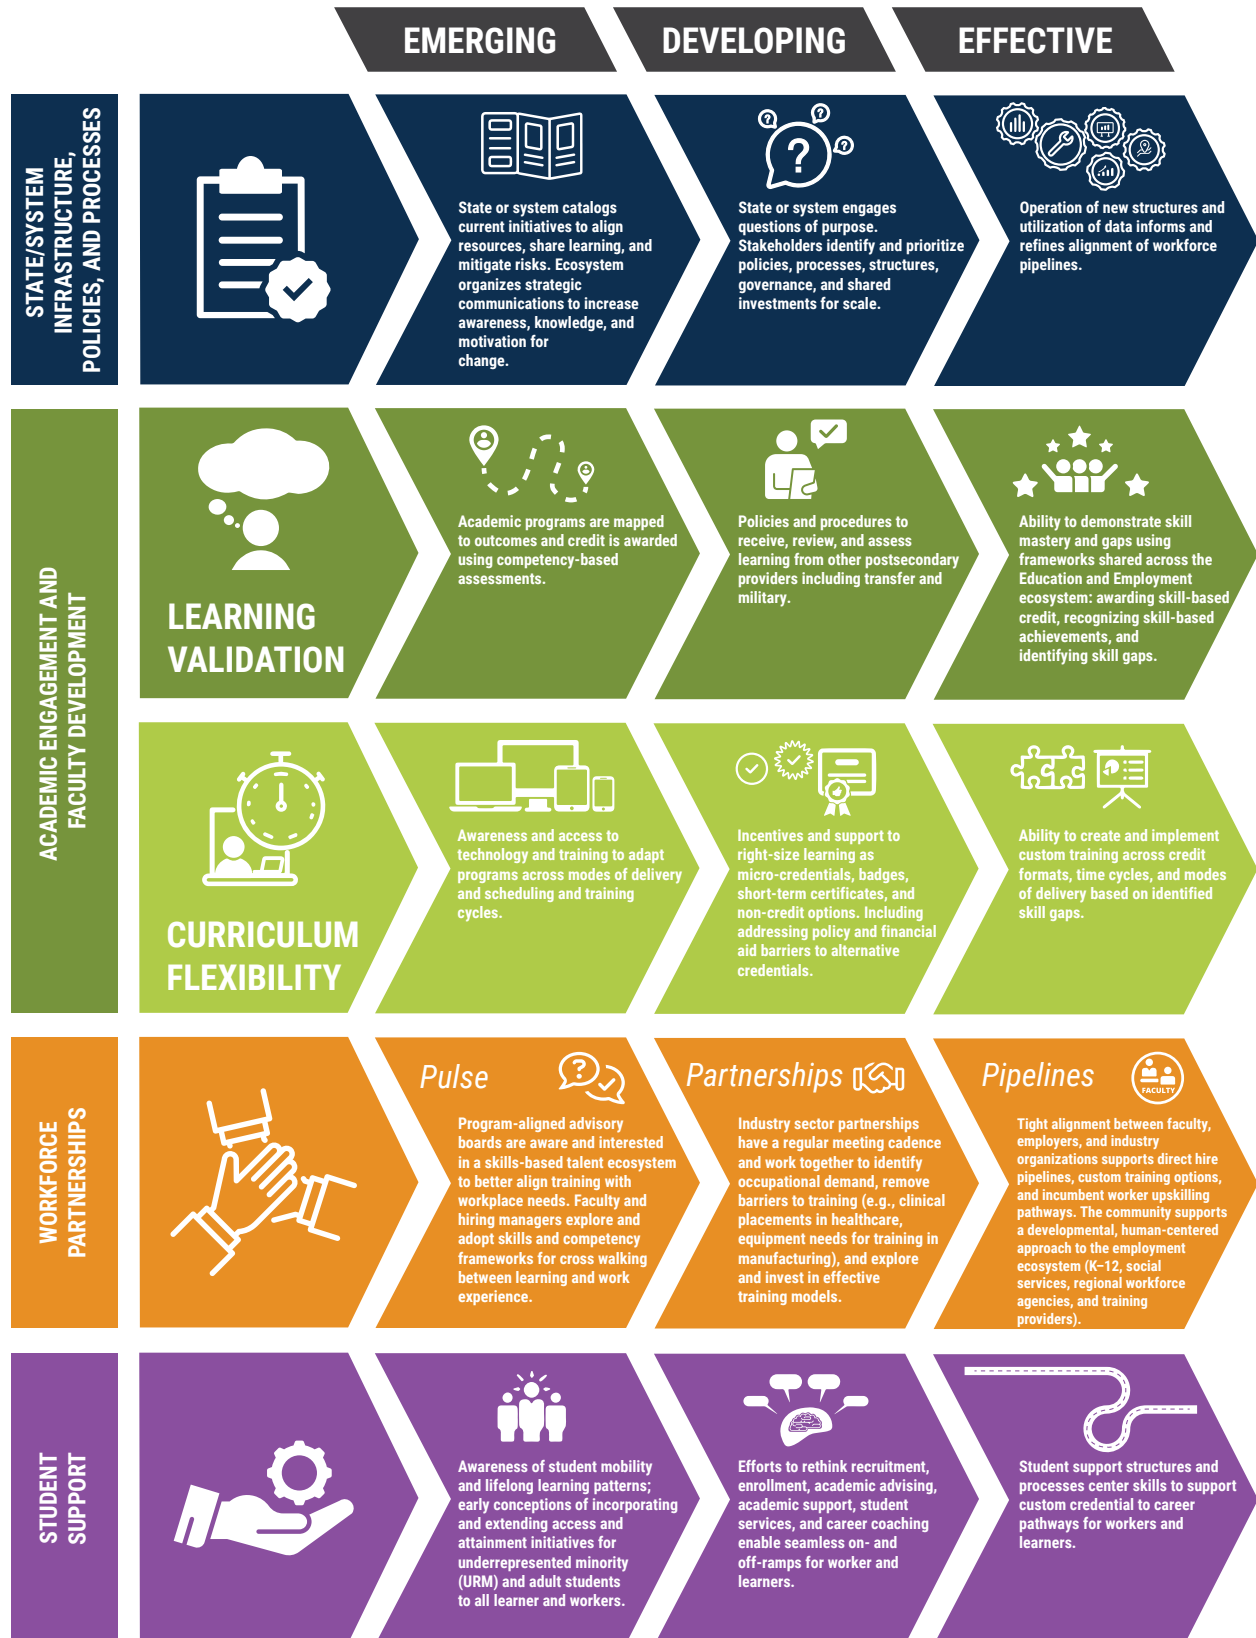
EMERGING

DEVELOPING

EFFECTIVE

STATE/SYSTEM INFRASTRUCTURE, POLICIES, AND PROCESSES

State or system catalogs current initiatives to align resources, share learning, and mitigate risks. Ecosystem organizes strategic communications to increase awareness, knowledge, and motivation for change.

State or system engages questions of purpose. Stakeholders identify and prioritize policies, processes, structures, governance, and shared investments for scale.

Operation of new structures and utilization of data informs and refines alignment of workforce pipelines.

ACADEMIC ENGAGEMENT AND FACULTY DEVELOPMENT

LEARNING VALIDATION

Academic programs are mapped to outcomes and credit is awarded using competency-based assessments.

Policies and procedures to receive, review, and assess learning from other postsecondary providers including transfer and military.

Ability to demonstrate skill mastery and gaps using frameworks shared across the Education and Employment ecosystem: awarding skill-based credit, recognizing skill-based achievements, and identifying skill gaps.

CURRICULUM FLEXIBILITY

Awareness and access to technology and training to adapt programs across modes of delivery and scheduling and training cycles.

Incentives and support to right-size learning as micro-credentials, badges, short-term certificates, and non-credit options. Including addressing policy and financial aid barriers to alternative credentials.

Ability to create and implement custom training across credit formats, time cycles, and modes of delivery based on identified skill gaps.

WORKFORCE PARTNERSHIPS

Pulse

Program-aligned advisory boards are aware and interested in a skills-based talent ecosystem to better align training with workplace needs. Faculty and hiring managers explore and adopt skills and competency frameworks for cross walking between learning and work experience.

Partnerships

Industry sector partnerships have a regular meeting cadence and work together to identify occupational demand, remove barriers to training (e.g., clinical placements in healthcare, equipment needs for training in manufacturing), and explore and invest in effective training models.

Pipelines

FACULTY

Tight alignment between faculty, employers, and industry organizations supports direct hire pipelines, custom training options, and incumbent worker upskilling pathways. The community supports a developmental, human-centered approach to the employment ecosystem (K–12, social services, regional workforce agencies, and training providers).

STUDENT SUPPORT

Awareness of student mobility and lifelong learning patterns; early conceptions of incorporating and extending access and attainment initiatives for underrepresented minority (URM) and adult students to all learner and workers.

Efforts to rethink recruitment, enrollment, academic advising, academic support, student services, and career coaching enable seamless on- and off-ramps for worker and learners.

Student support structures and processes center skills to support custom credential to career pathways for workers and learners.